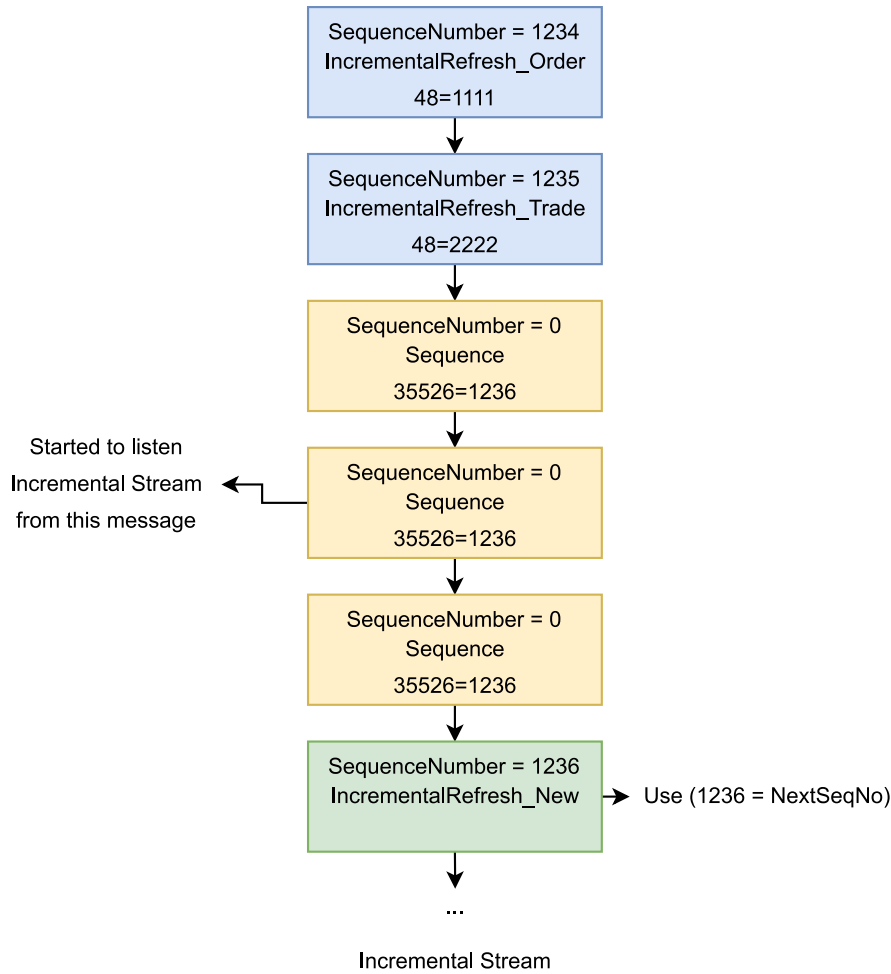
SequenceNumber = 1234
IncrementalRefresh_Order
48=1111

SequenceNumber = 1235
IncrementalRefresh_Trade
48=2222

SequenceNumber = 0
Sequence
35526=1236

Started to listen
Incremental Stream
from this message

SequenceNumber = 0
Sequence
35526=1236

SequenceNumber = 0
Sequence
35526=1236

SequenceNumber = 1236
IncrementalRefresh_New

Use (1236 = NextSeqNo)

...

Incremental Stream